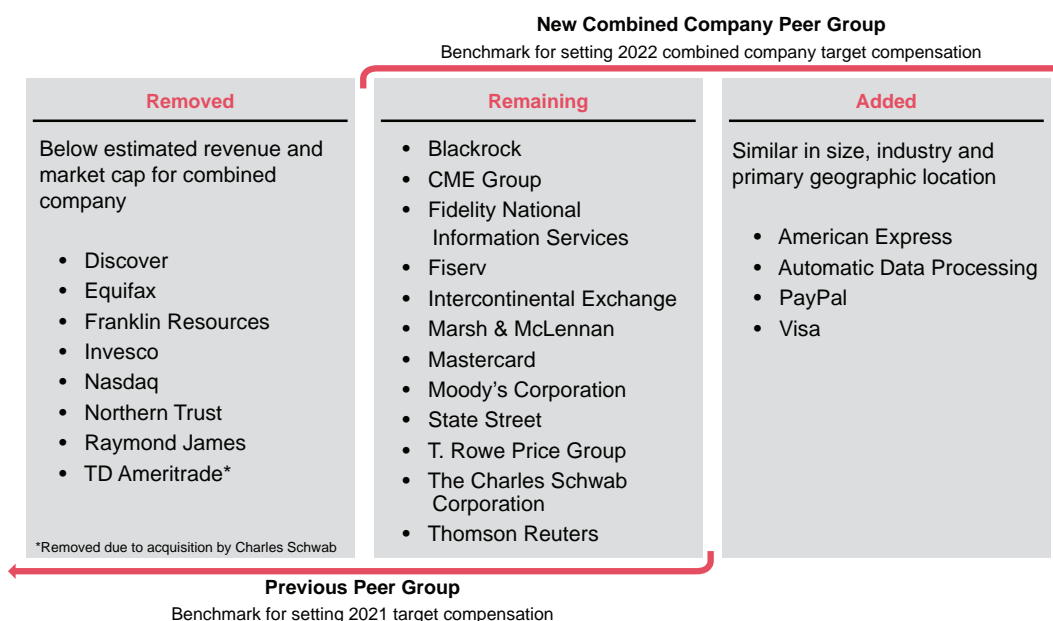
**New Combined Company Peer Group**
Benchmark for setting 2022 combined company target compensation

**Removed**

Below estimated revenue and market cap for combined company

- Discover
- Equifax
- Franklin Resources
- Invesco
- Nasdaq
- Northern Trust
- Raymond James
- TD Ameritrade*

*Removed due to acquisition by Charles Schwab

**Remaining**

- Blackrock
- CME Group
- Fidelity National Information Services
- Fiserv
- Intercontinental Exchange
- Marsh & McLennan
- Mastercard
- Moody's Corporation
- State Street
- T. Rowe Price Group
- The Charles Schwab Corporation
- Thomson Reuters

**Added**

Similar in size, industry and primary geographic location

- American Express
- Automatic Data Processing
- PayPal
- Visa

**Previous Peer Group**
Benchmark for setting 2021 target compensation